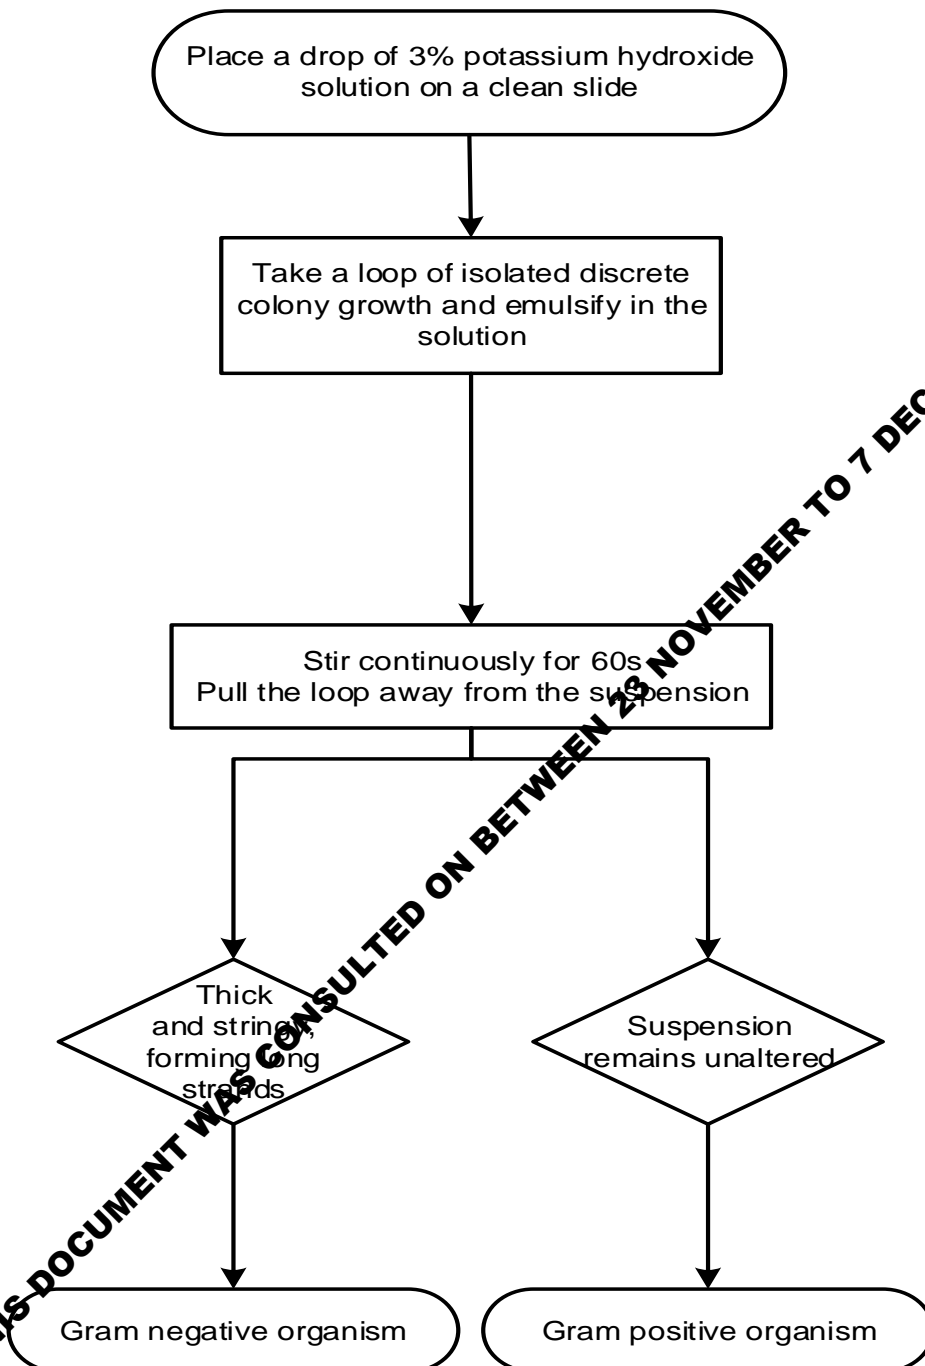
Place a drop of 3% potassium hydroxide solution on a clean slide

Take a loop of isolated discrete colony growth and emulsify in the solution

Stir continuously for 60s
Pull the loop away from the suspension

Thick and stringy, forming long strands

Suspension remains unaltered

Gram negative organism

Gram positive organism

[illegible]S DOCUMENT WAS CONSULTED ON BETWEEN 23 NOVEMBER TO 7 DEC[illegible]